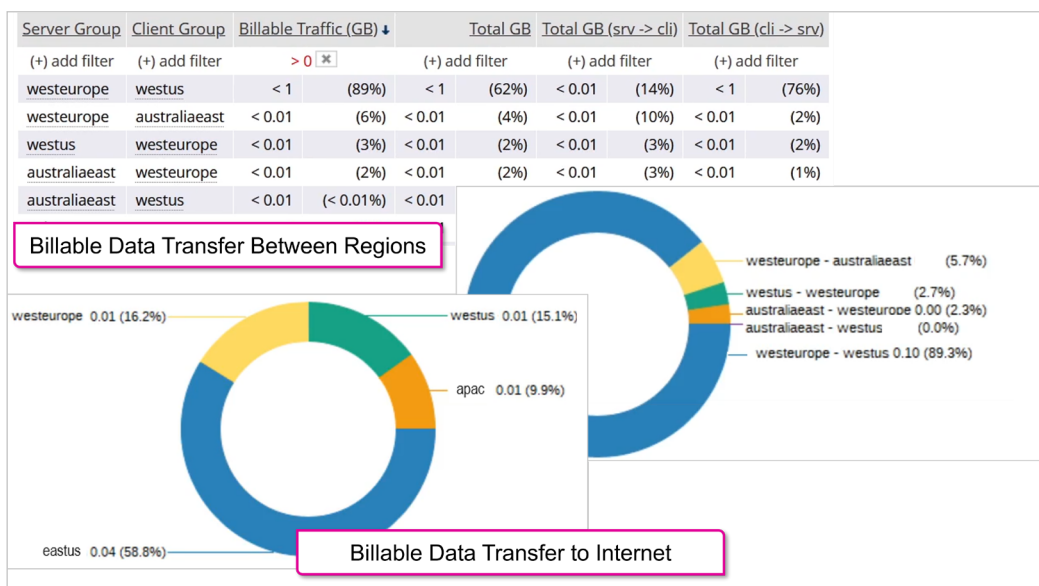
| Server Group | Client Group | Billable Traffic (GB) | | Total GB | | Total GB (srv -> cli) | | Total GB (cli -> srv) | |
|---|---|---|---|---|---|---|---|---|---|
| (+) add filter | (+) add filter | > 0 ✖ | | (+) add filter | | (+) add filter | | (+) add filter | |
| westeurope | westus | < 1 | (89%) | < 1 | (62%) | < 0.01 | (14%) | < 1 | (76%) |
| westeurope | australiaeast | < 0.01 | (6%) | < 0.01 | (4%) | < 0.01 | (10%) | < 0.01 | (2%) |
| westus | westeurope | < 0.01 | (3%) | < 0.01 | (2%) | < 0.01 | (3%) | < 0.01 | (2%) |
| australiaeast | westeurope | < 0.01 | (2%) | < 0.01 | (2%) | < 0.01 | (3%) | < 0.01 | (1%) |
| australiaeast | westus | < 0.01 | (< 0.01%) | < 0.01 | | | | | |

Billable Data Transfer Between Regions

westeurope - australiaeast (5.7%)
westus - westeurope (2.7%)
australiaeast - westeurope 0.00 (2.3%)
australiaeast - westus (0.0%)
westeurope - westus 0.10 (89.3%)

westeurope 0.01 (16.2%)
westus 0.01 (15.1%)
apac 0.01 (9.9%)
eastus 0.04 (58.8%)

Billable Data Transfer to Internet